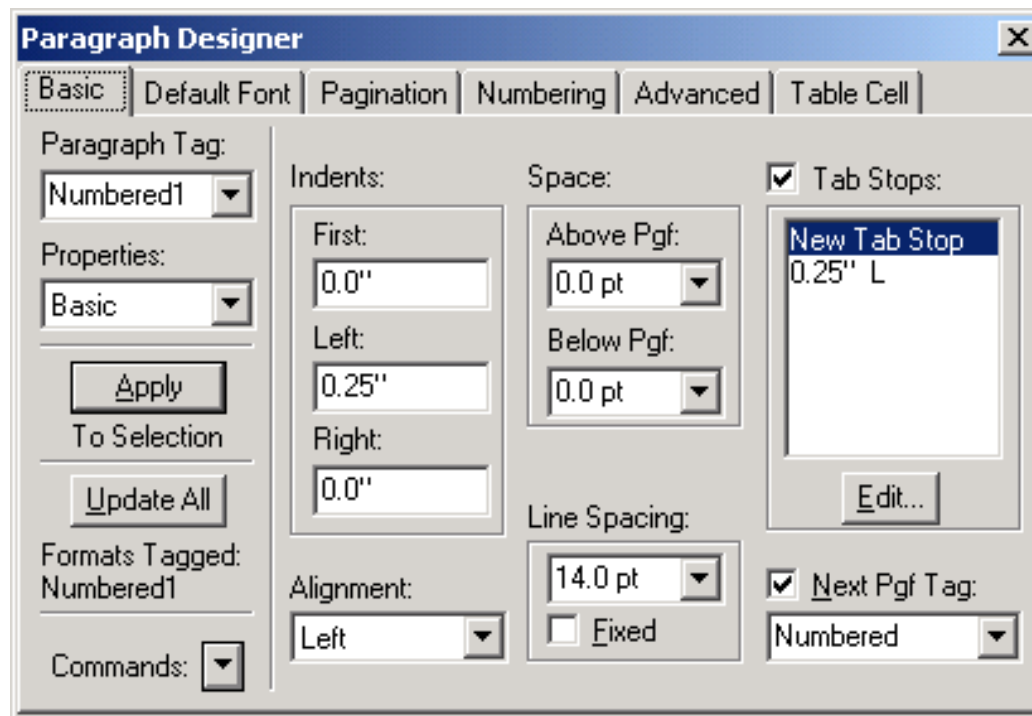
Paragraph Designer
X
Basic | Default Font | Pagination | Numbering | Advanced | Table Cell

Paragraph Tag:
Numbered1
Properties:
Basic
Apply
To Selection
Update All
Formats Tagged:
Numbered1
Commands:

Indents:
First:
0.0"
Left:
0.25"
Right:
0.0"
Alignment:
Left

Space:
Above Pgf:
0.0 pt
Below Pgf:
0.0 pt
Line Spacing:
14.0 pt
Fixed

Tab Stops:
New Tab Stop
0.25" L
Edit...
Next Pgf Tag:
Numbered